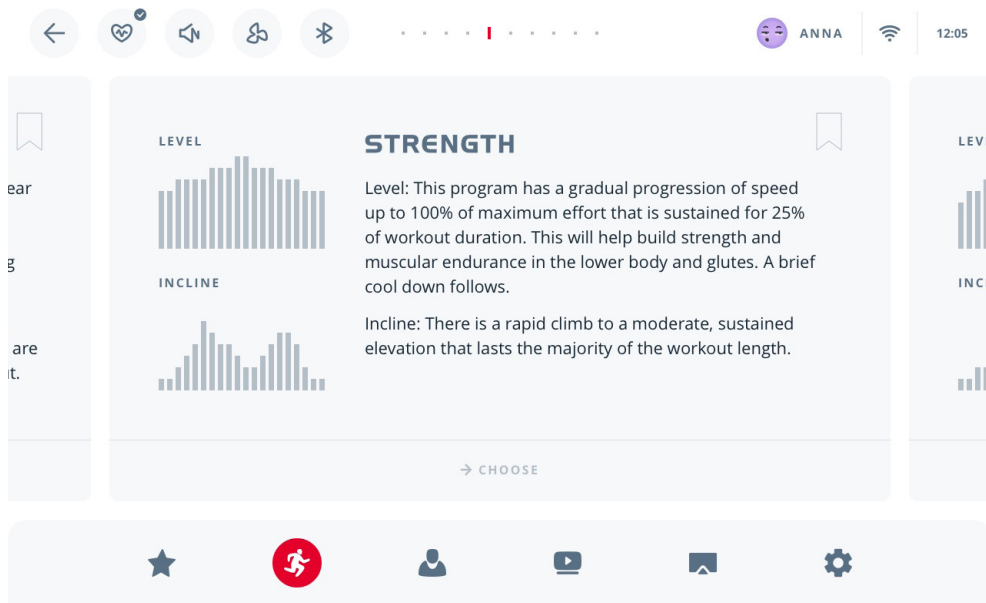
ANNA 12:05

ear

g

are
t.

LEVEL

INCLINE

STRENGTH

Level: This program has a gradual progression of speed up to 100% of maximum effort that is sustained for 25% of workout duration. This will help build strength and muscular endurance in the lower body and glutes. A brief cool down follows.

Incline: There is a rapid climb to a moderate, sustained elevation that lasts the majority of the workout length.

→ CHOOSE

LEV

INC